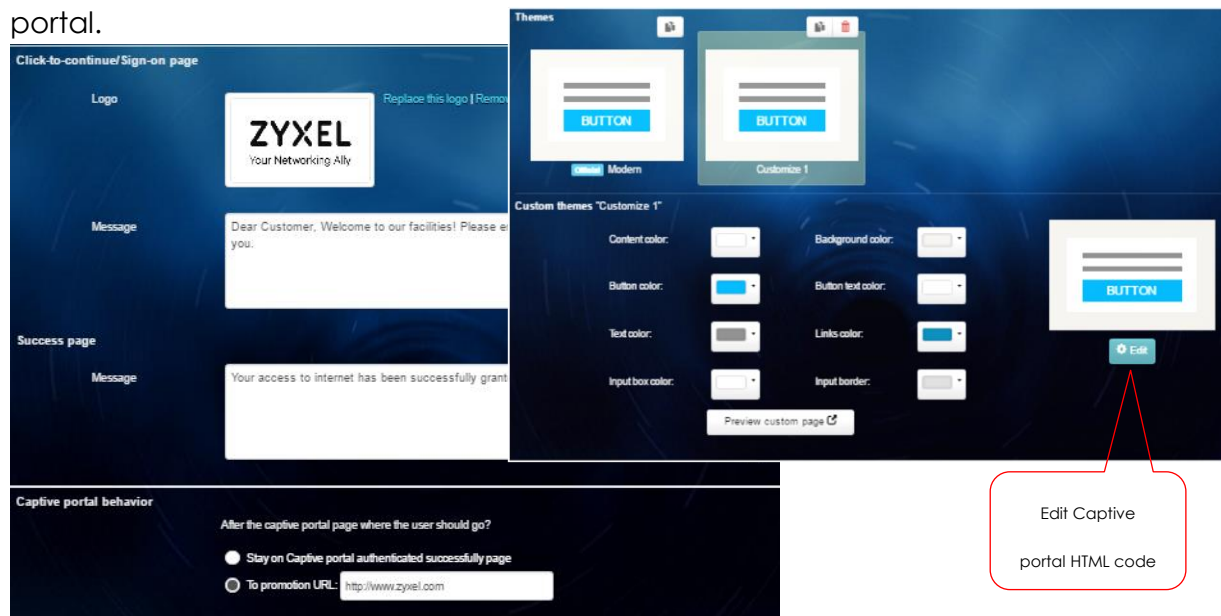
portal.

Click-to-continue/Sign-on page

Logo

ZYXEL
Your Networking Ally

Replace this logo | Remov

Message

Dear Customer, Welcome to our facilities! Please e you.

Success page

Message

Your access to internet has been successfully grant

Captive portal behavior

After the captive portal page where the user should go?

Stay on Captive portal authenticated successfully page

To promotion URL: http://www.zyxel.com

Themes

BUTTON

Official Modern

BUTTON

Customize 1

Custom themes "Customize 1"

Content color:

Background color:

Button color:

Button text color:

Text color:

Links color:

Input box color:

Input border:

BUTTON

Edit

Preview custom page

Edit Captive portal HTML code